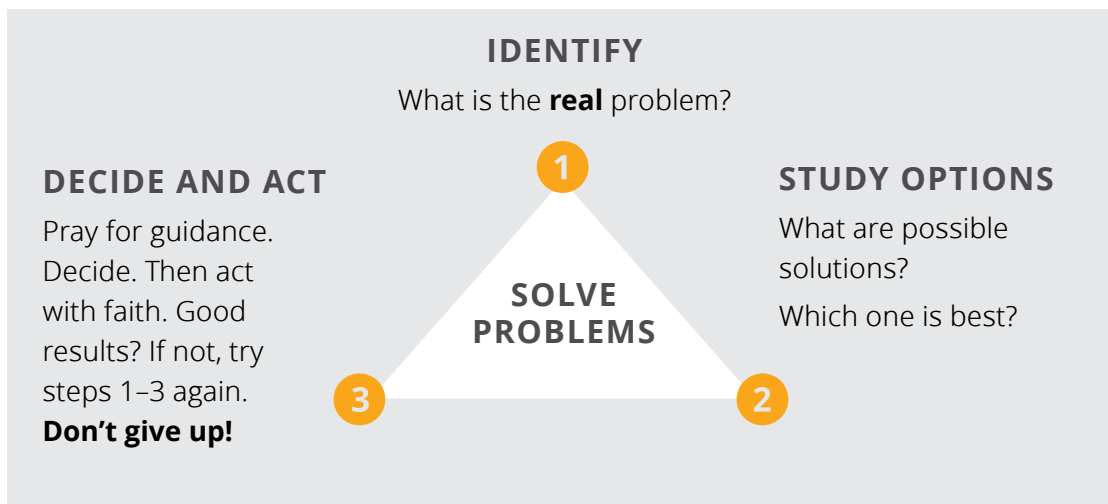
IDENTIFY

What is the real problem?

1

DECIDE AND ACT

Pray for guidance. Decide. Then act with faith. Good results? If not, try steps 1–3 again. Don’t give up!

STUDY OPTIONS

What are possible solutions?

Which one is best?

SOLVE PROBLEMS

3

2